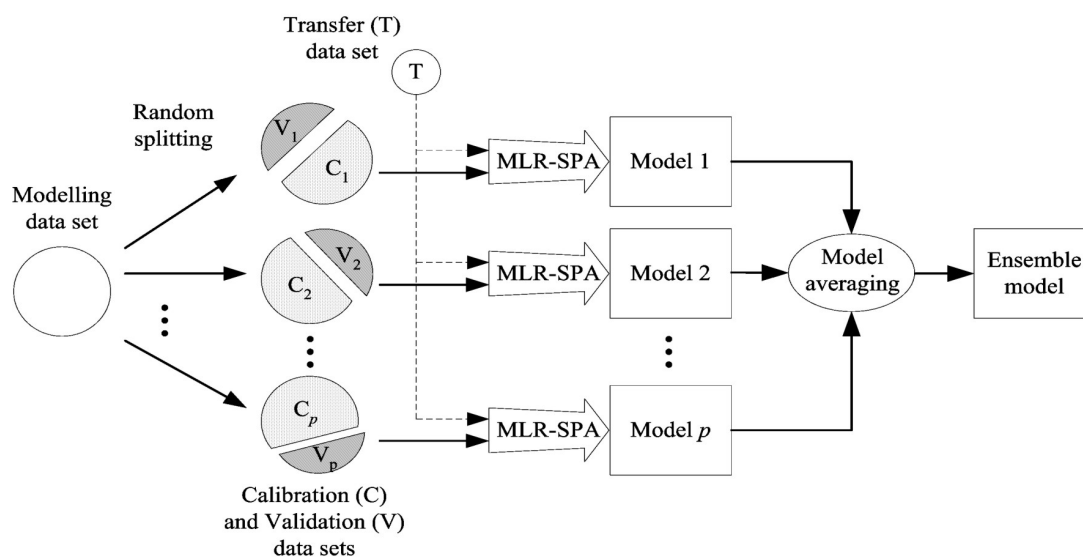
Transfer (T) data set

T

Random splitting

Modelling data set

$V_1$

$C_1$

$C_2$

$V_2$

$C_p$

$V_p$

Calibration (C) and Validation (V) data sets

MLR-SPA

MLR-SPA

MLR-SPA

Model 1

Model 2

Model $p$

Model averaging

Ensemble model